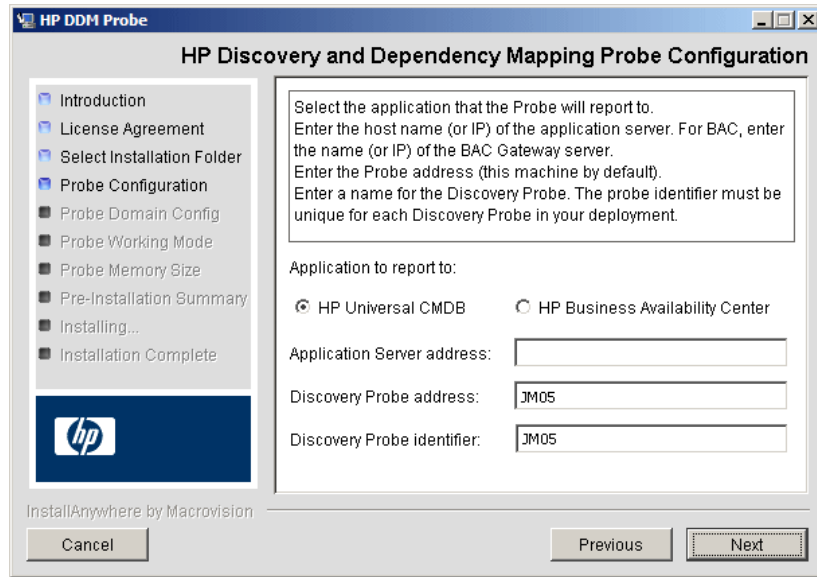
HP DDM Probe

HP Discovery and Dependency Mapping Probe Configuration

Introduction
License Agreement
Select Installation Folder
Probe Configuration
Probe Domain Config
Probe Working Mode
Probe Memory Size
Pre-Installation Summary
Installing...
Installation Complete

hp

Select the application that the Probe will report to.
Enter the host name (or IP) of the application server. For BAC, enter the name (or IP) of the BAC Gateway server.
Enter the Probe address (this machine by default).
Enter a name for the Discovery Probe. The probe identifier must be unique for each Discovery Probe in your deployment.

Application to report to:

HP Universal CMDB
HP Business Availability Center

Application Server address:

Discovery Probe address: JM05

Discovery Probe identifier: JM05

InstallAnywhere by Macrovision

Cancel

Previous

Next